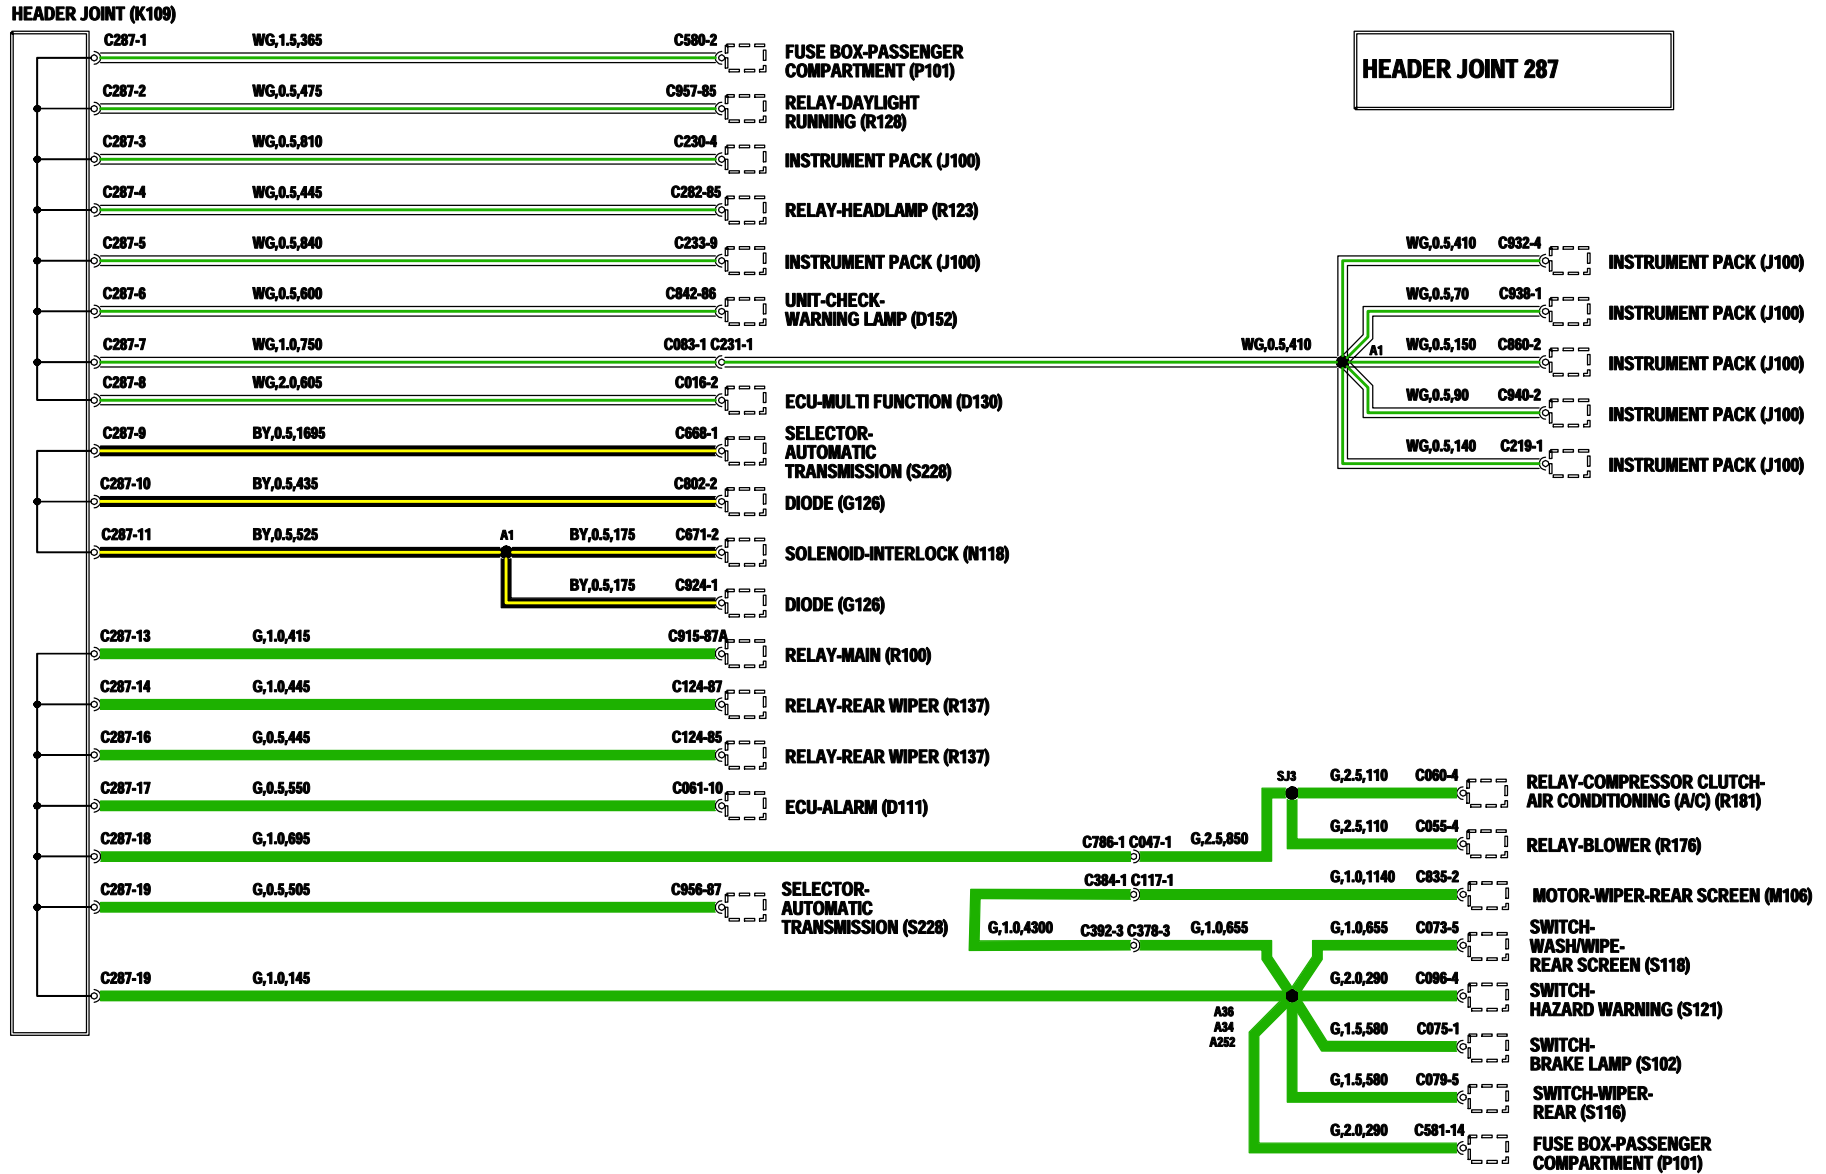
HEADER JOINT (K109)

HEADER JOINT 287

C287-1 WG,1.5,365 C580-2 FUSE BOX-PASSENGER COMPARTMENT (P101)

C287-2 WG,0.5,475 C957-85 RELAY-DAYLIGHT RUNNING (R128)

C287-3 WG,0.5,810 C230-4 INSTRUMENT PACK (J100)

C287-4 WG,0.5,445 C282-85 RELAY-HEADLAMP (R123)

C287-5 WG,0.5,840 C233-9 INSTRUMENT PACK (J100)

C287-6 WG,0.5,600 C842-86 UNIT-CHECK-WARNING LAMP (D152)

C287-7 WG,1.0,750 C083-1 C231-1 WG,0.5,410 A1

WG,0.5,410 C932-4 INSTRUMENT PACK (J100)

WG,0.5,70 C938-1 INSTRUMENT PACK (J100)

WG,0.5,150 C860-2 INSTRUMENT PACK (J100)

WG,0.5,90 C940-2 INSTRUMENT PACK (J100)

WG,0.5,140 C219-1 INSTRUMENT PACK (J100)

C287-8 WG,2.0,605 C016-2 ECU-MULTI FUNCTION (D130)

C287-9 BY,0.5,1695 C668-1 SELECTOR-AUTOMATIC TRANSMISSION (S228)

C287-10 BY,0.5,435 C802-2 DIODE (G126)

C287-11 BY,0.5,525 A1 BY,0.5,175 C671-2 SOLENOID-INTERLOCK (N118)

BY,0.5,175 C924-1 DIODE (G126)

C287-13 G,1.0,415 C915-87A RELAY-MAIN (R100)

C287-14 G,1.0,445 C124-87 RELAY-REAR WIPER (R137)

C287-16 G,0.5,445 C124-85 RELAY-REAR WIPER (R137)

C287-17 G,0.5,550 C061-10 ECU-ALARM (D111)

SJ3 G,2.5,110 C060-4 RELAY-COMPRESSOR CLUTCH-AIR CONDITIONING (A/C) (R181)

C287-18 G,1.0,695 C786-1 C047-1 G,2.5,850 G,2.5,110 C055-4 RELAY-BLOWER (R176)

C287-19 G,0.5,505 C956-87 SELECTOR-AUTOMATIC TRANSMISSION (S228)

C384-1 C117-1 G,1.0,1140 C835-2 MOTOR-WIPER-REAR SCREEN (M106)

G,1.0,4300 C392-3 C378-3 G,1.0,655 G,1.0,655 C073-5 SWITCH-WASH/WIPE-REAR SCREEN (S118)

C287-19 G,1.0,145 G,2.0,290 C096-4 SWITCH-HAZARD WARNING (S121)

A36 A34 A252

G,1.5,580 C075-1 SWITCH-BRAKE LAMP (S102)

G,1.5,580 C079-5 SWITCH-WIPER-REAR (S116)

G,2.0,290 C581-14 FUSE BOX-PASSENGER COMPARTMENT (P101)